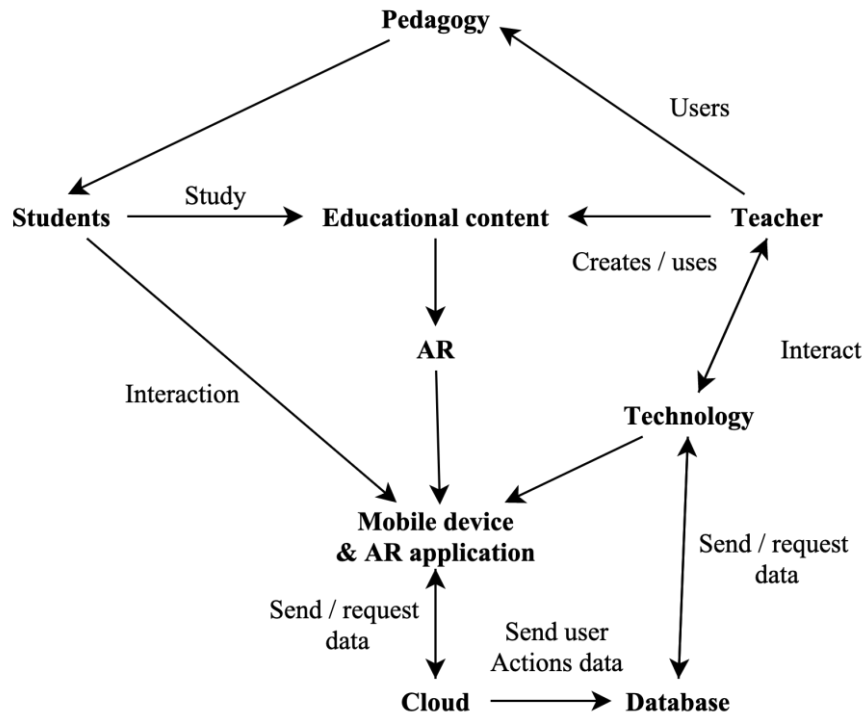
Pedagogy

Users

Students

Study

Educational content

Teacher

Creates / uses

AR

Interact

Interaction

Technology

Mobile device & AR application

Send / request data

Send / request data

Send user Actions data

Cloud

Database